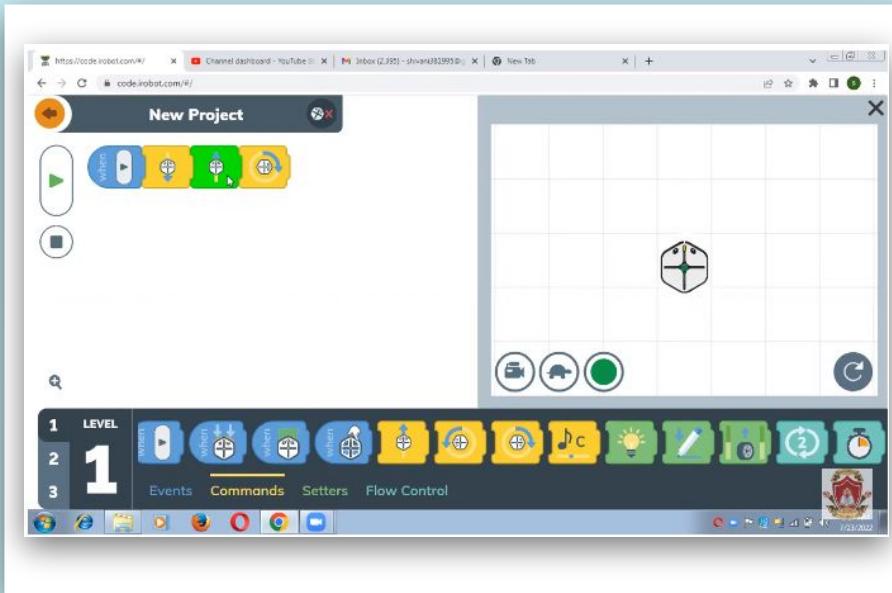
https://code.irobot.com/#/
Channel dashboard - YouTube
Inbox (2,395) - shivani381995@
New Tab
code.irobot.com/#/
New Project
when
LEVEL
1
2
3
1
when
when
when
when
C
Events
Commands
Setters
Flow Control
2
7/23/2022